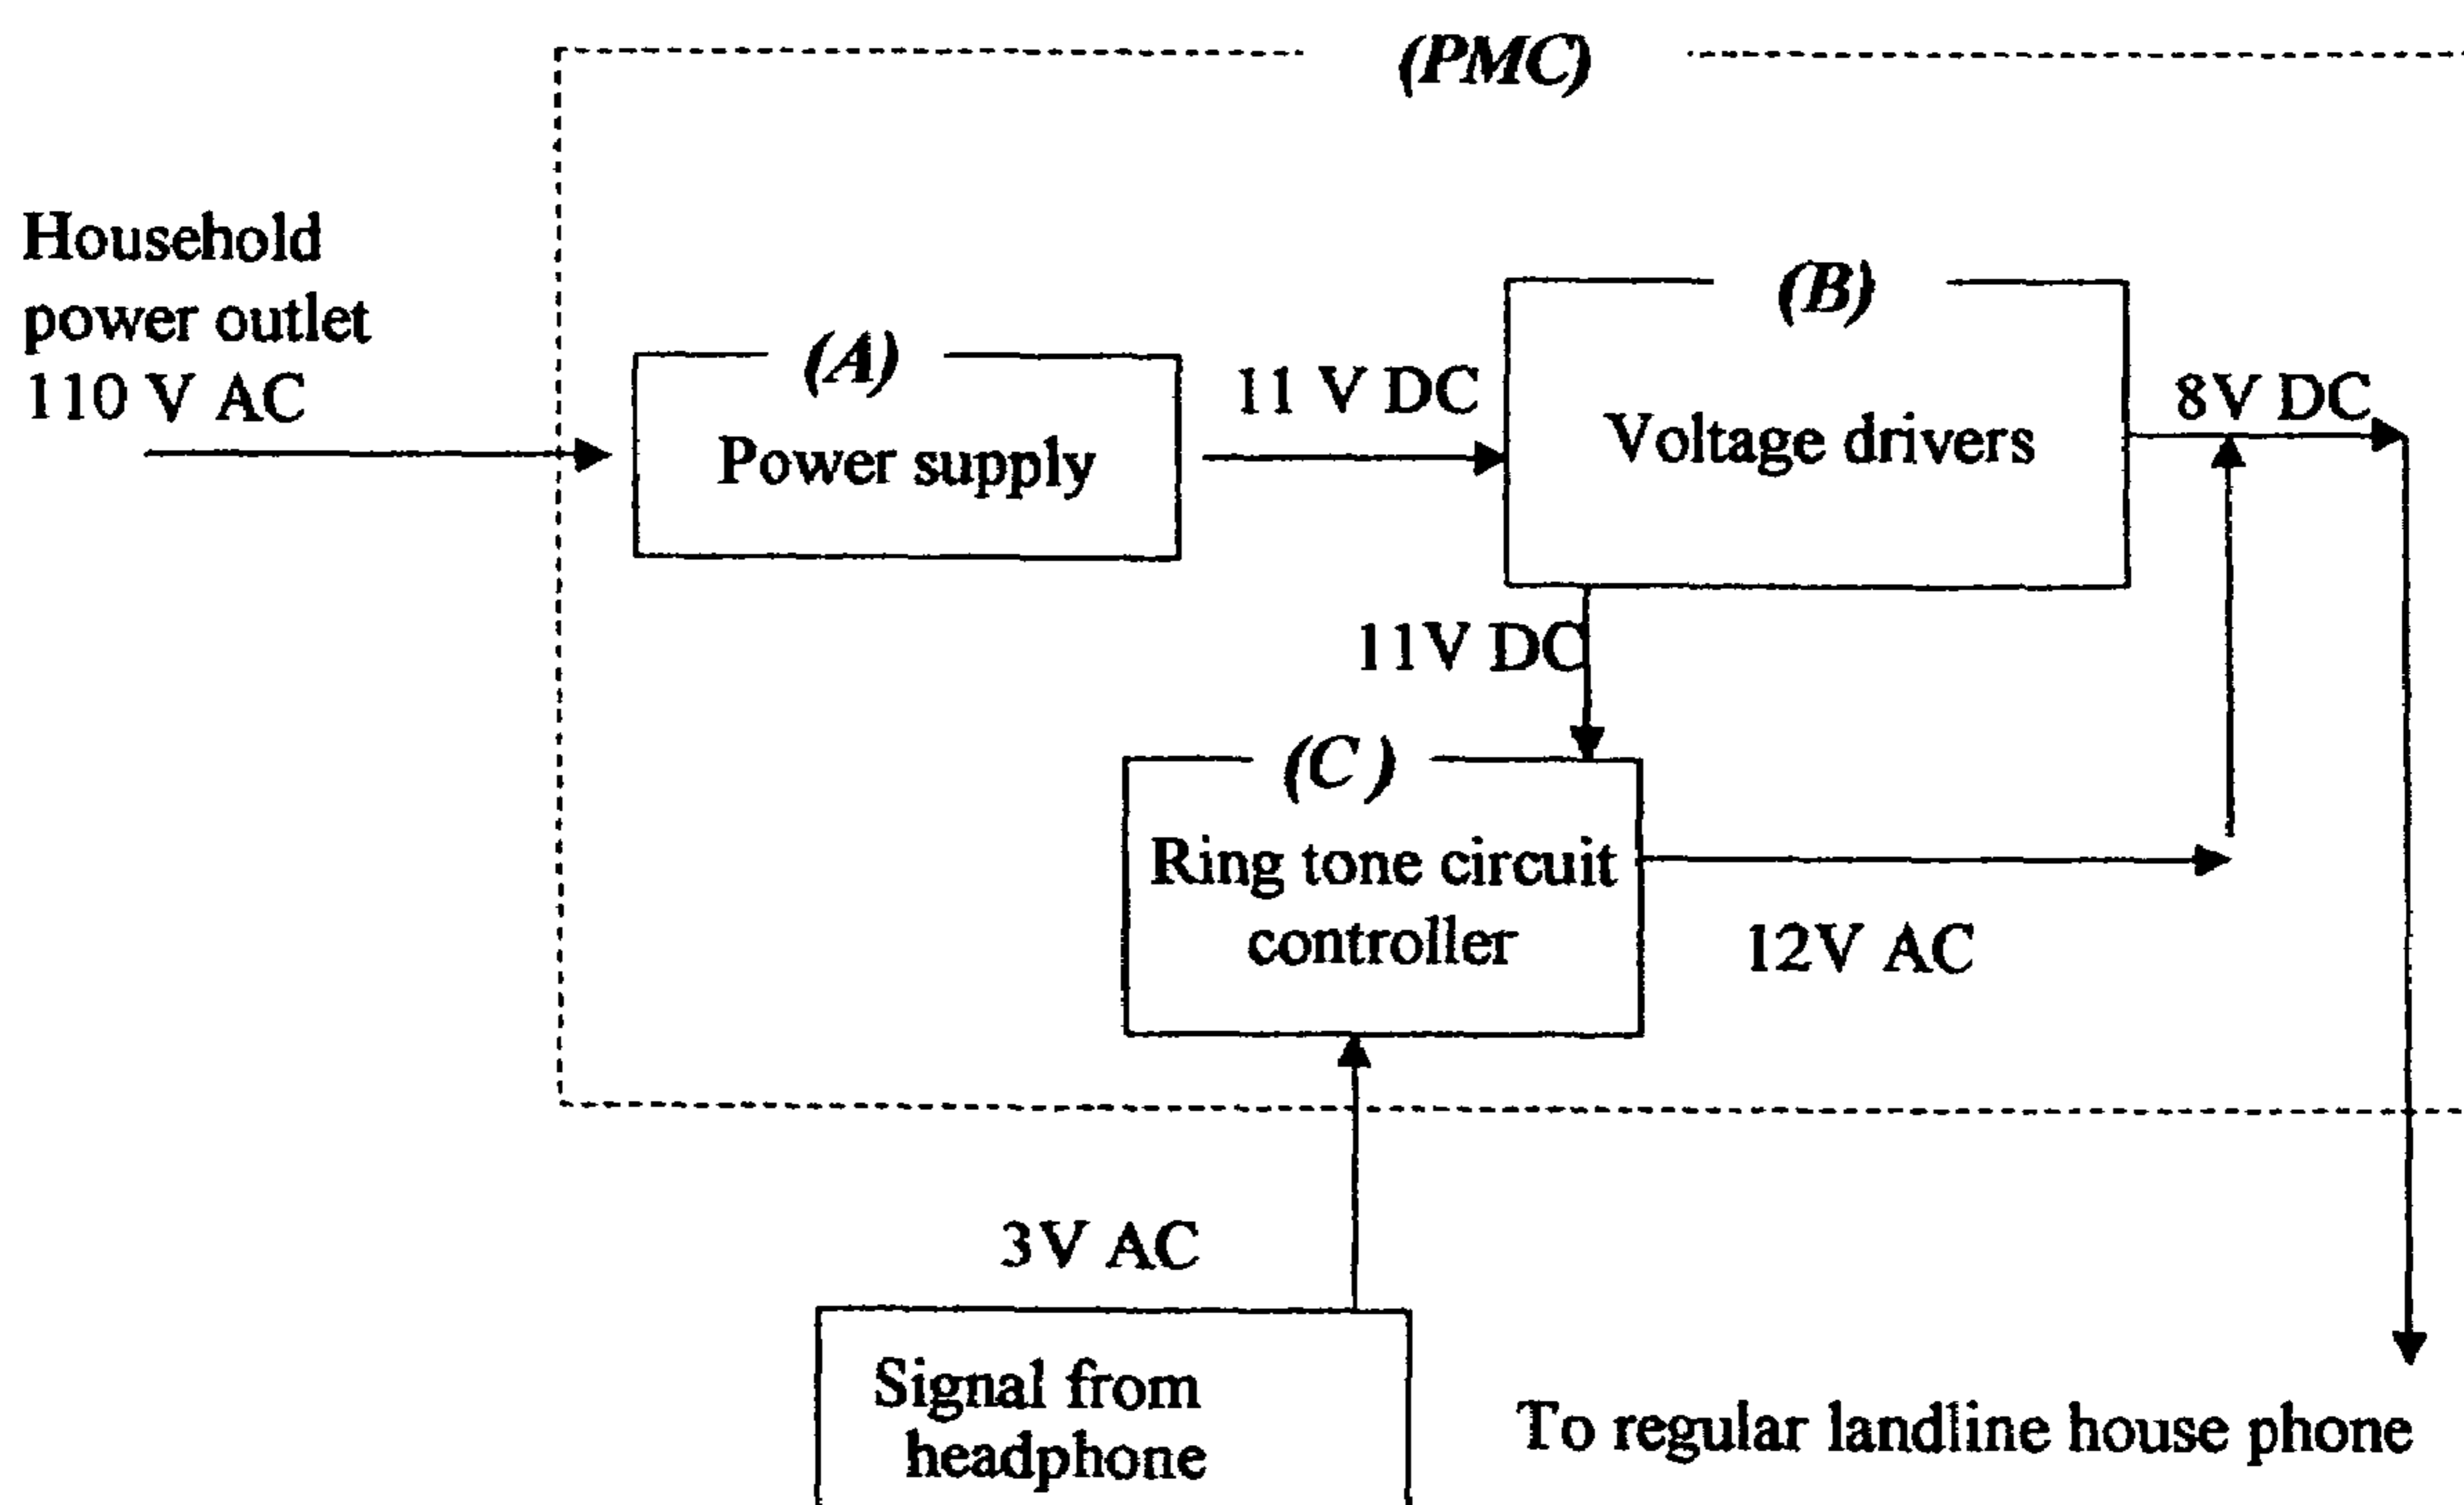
(PMC)

Household power outlet 110 V AC

(A)
Power supply

11 V DC

(B)
Voltage drivers

8V DC

11V DC

(C)
Ring tone circuit controller

12V AC

3V AC

Signal from headphone

To regular landline house phone